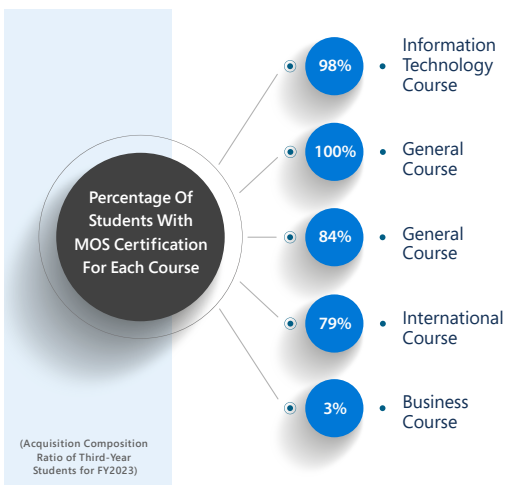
Percentage Of Students With MOS Certification For Each Course

98%
Information Technology Course

100%
General Course

84%
General Course

79%
International Course

3%
Business Course

(Acquisition Composition Ratio of Third-Year Students for FY2023)